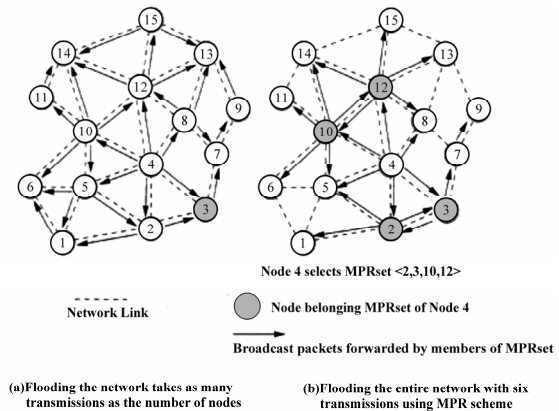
15
14
13
12
11
9
10
8
7
4
6
5
3
2
1

15
14
13
12
11
9
10
8
7
4
6
5
3
2
1

Node 4 selects MPRset <2,3,10,12>

Network Link

Node belonging MPRset of Node 4

Broadcast packets forwarded by members of MPRset

(a)Flooding the network takes as many transmissions as the number of nodes

(b)Flooding the entire network with six transmissions using MPR scheme